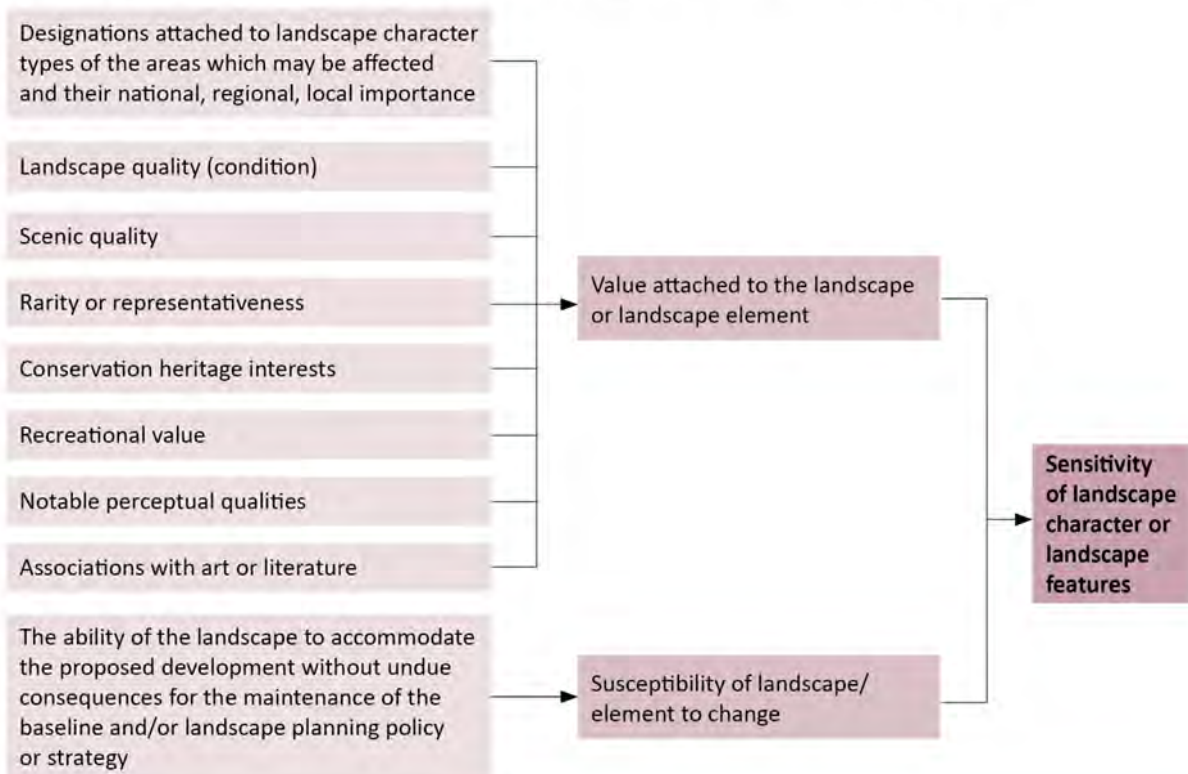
Designations attached to landscape character types of the areas which may be affected and their national, regional, local importance

Landscape quality (condition)

Scenic quality

Rarity or representativeness

Conservation heritage interests

Recreational value

Notable perceptual qualities

Associations with art or literature

The ability of the landscape to accommodate the proposed development without undue consequences for the maintenance of the baseline and/or landscape planning policy or strategy

Value attached to the landscape or landscape element

Susceptibility of landscape/ element to change

Sensitivity of landscape character or landscape features